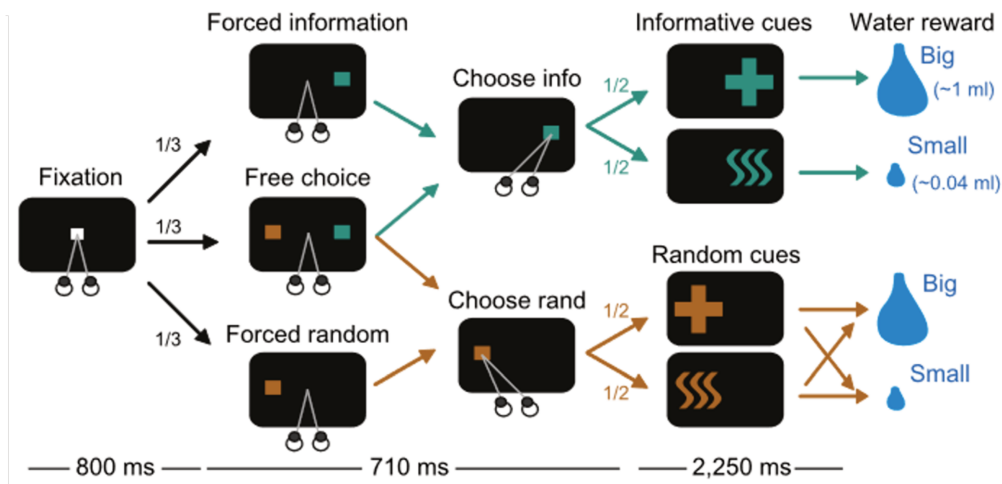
Forced information

Informative cues

Water reward

Big

(~1 ml)

Choose info

1/2

1/3

1/2

Small

Fixation

Free choice

(~0.04 ml)

1/3

Random cues

Big

Choose rand

1/2

1/3

Forced random

1/2

Small

800 ms

710 ms

2,250 ms